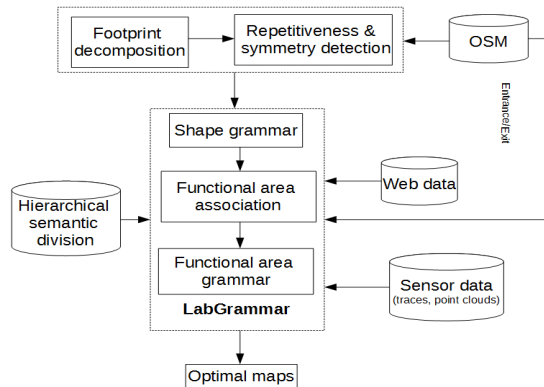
Footprint decomposition

Repetitiveness & symmetry detection

OSM

Entrance/Exit

Shape grammar

Web data

Hierarchical semantic division

Functional area association

Functional area grammar

Sensor data (traces, point clouds)

LabGrammar

Optimal maps